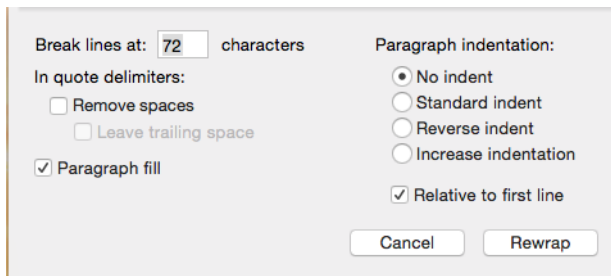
Break lines at: 72 characters

In quote delimiters:

Remove spaces

Leave trailing space

Paragraph fill

Paragraph indentation:

No indent

Standard indent

Reverse indent

Increase indentation

Relative to first line

Cancel

Rewrap